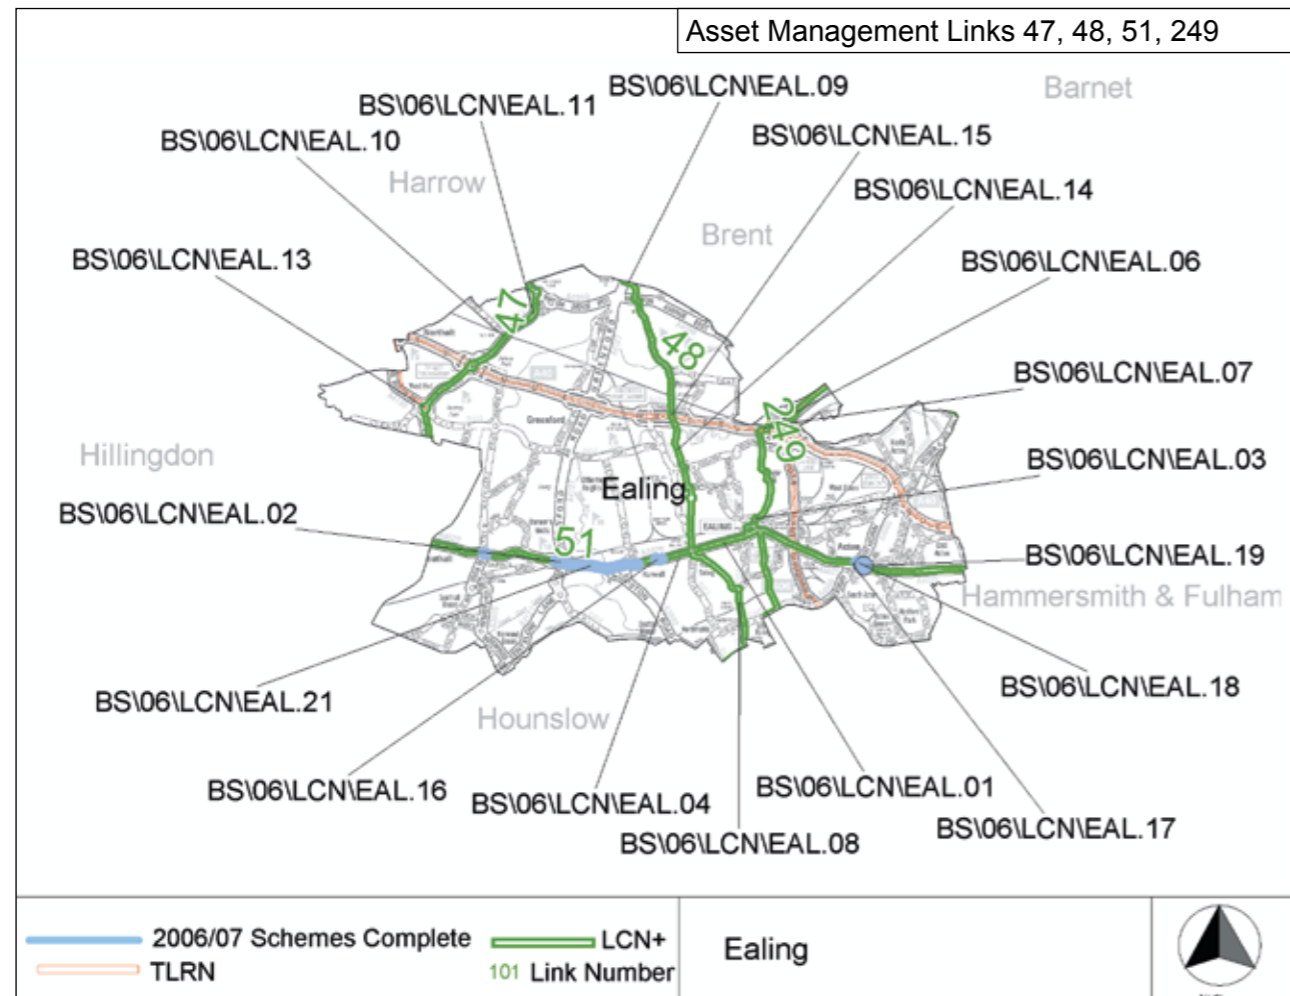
Asset Management Links 47, 48, 51, 249

BS\06\LCN\EAL.09
BS\06\LCN\EAL.11
BS\06\LCN\EAL.10
Barnet
BS\06\LCN\EAL.15
Harrow
BS\06\LCN\EAL.14
Brent
BS\06\LCN\EAL.13
BS\06\LCN\EAL.06
47
48
BS\06\LCN\EAL.07
249
Hillingdon
BS\06\LCN\EAL.03
Ealing
BS\06\LCN\EAL.02
51
BS\06\LCN\EAL.19
Hammersmith & Fulham
BS\06\LCN\EAL.18
BS\06\LCN\EAL.21
Hounslow
BS\06\LCN\EAL.16
BS\06\LCN\EAL.04
BS\06\LCN\EAL.01
BS\06\LCN\EAL.17
BS\06\LCN\EAL.08

2006/07 Schemes Complete
TLRN
LCN+
101 Link Number
Ealing